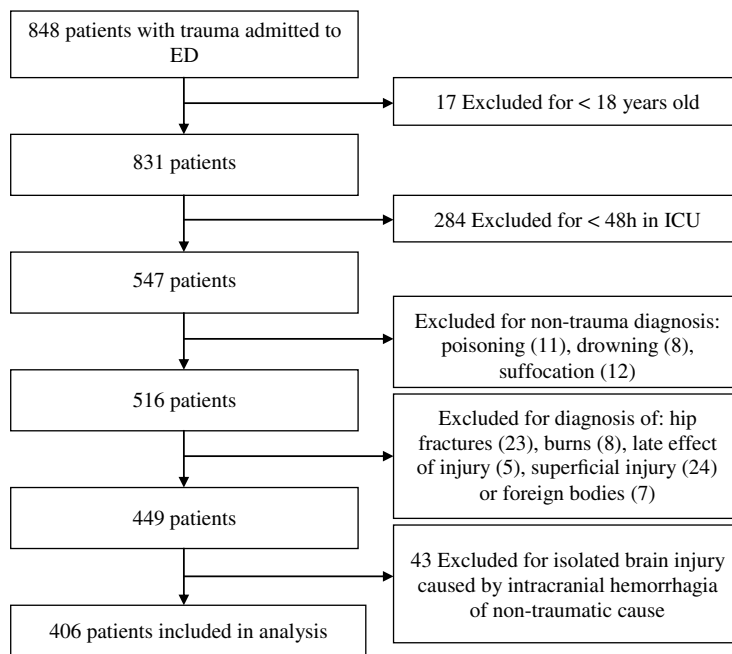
848 patients with trauma admitted to ED

17 Excluded for < 18 years old

831 patients

284 Excluded for < 48h in ICU

547 patients

Excluded for non-trauma diagnosis: poisoning (11), drowning (8), suffocation (12)

516 patients

Excluded for diagnosis of: hip fractures (23), burns (8), late effect of injury (5), superficial injury (24) or foreign bodies (7)

449 patients

43 Excluded for isolated brain injury caused by intracranial hemorrhagia of non-traumatic cause

406 patients included in analysis